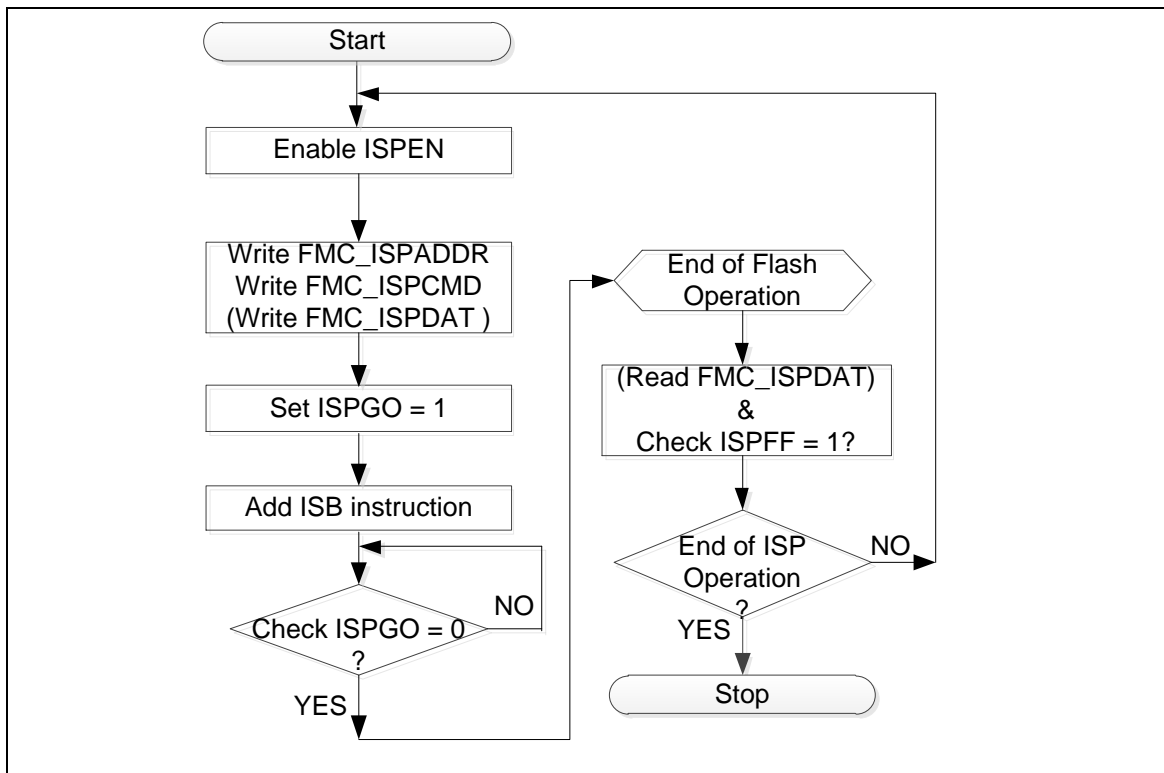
Start

Enable ISPEN

Write FMC_ISPADDR
Write FMC_ISPCMD
(Write FMC_ISPDAT )

Set ISPGO = 1

Add ISB instruction

Check ISPGO = 0
?

NO

YES

End of Flash
Operation

(Read FMC_ISPDAT)
&
Check ISPFF = 1?

End of ISP
Operation
?

NO

YES

Stop